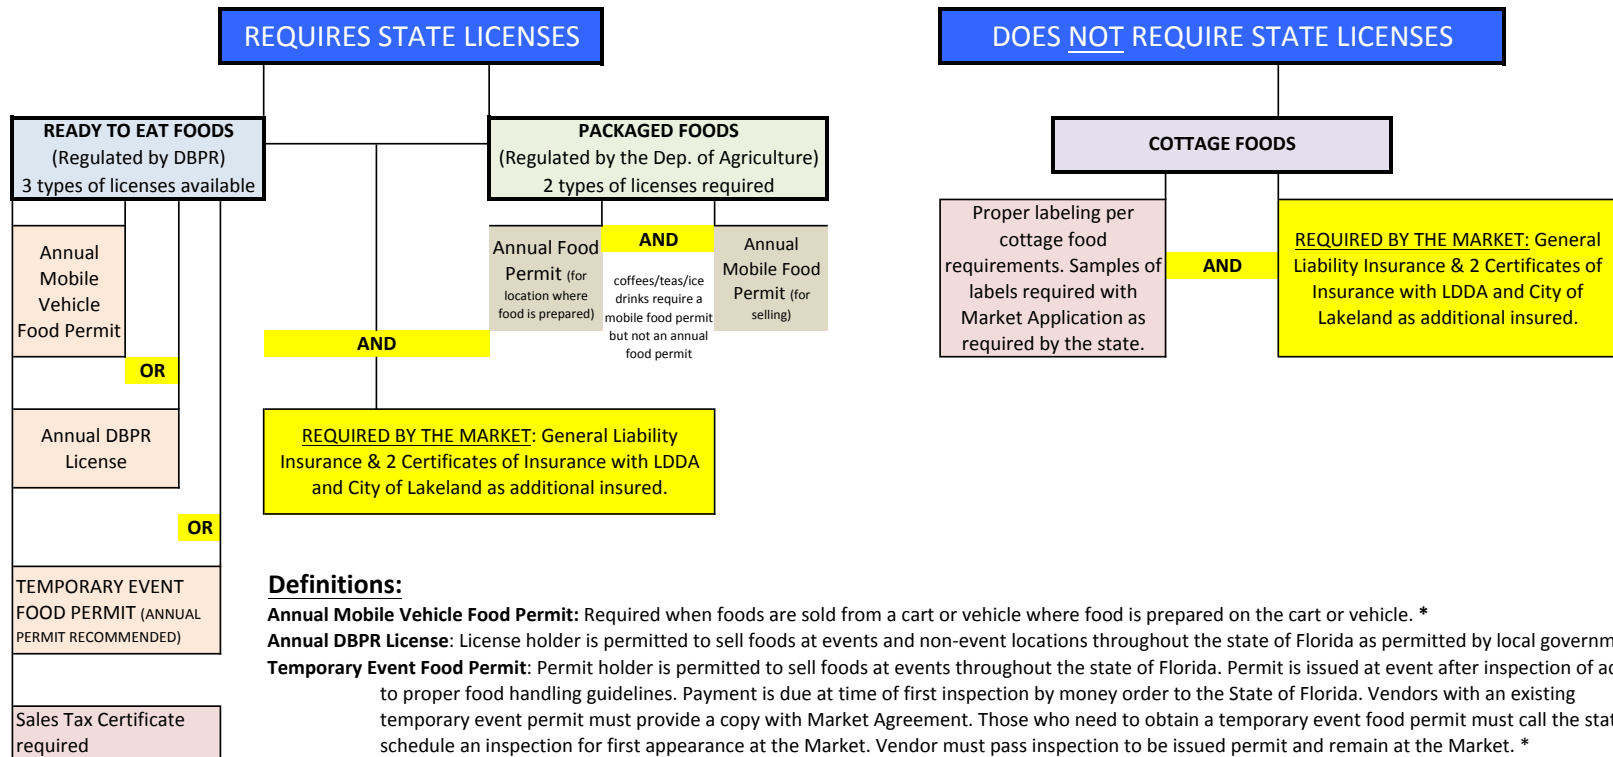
REQUIRES STATE LICENSES

DOES NOT REQUIRE STATE LICENSES

READY TO EAT FOODS
(Regulated by DBPR)
3 types of licenses available

PACKAGED FOODS
(Regulated by the Dep. of Agriculture)
2 types of licenses required

COTTAGE FOODS

Annual Mobile Vehicle Food Permit

OR

Annual DBPR License

OR

TEMPORARY EVENT FOOD PERMIT (ANNUAL PERMIT RECOMMENDED)

Sales Tax Certificate required

Annual Food Permit (for location where food is prepared)

AND

coffees/teas/ice drinks require a mobile food permit but not an annual food permit

Annual Mobile Food Permit (for selling)

AND

REQUIRED BY THE MARKET: General Liability Insurance & 2 Certificates of Insurance with LDDA and City of Lakeland as additional insured.

Proper labeling per cottage food requirements. Samples of labels required with Market Application as required by the state.

AND

REQUIRED BY THE MARKET: General Liability Insurance & 2 Certificates of Insurance with LDDA and City of Lakeland as additional insured.

Definitions:
Annual Mobile Vehicle Food Permit: Required when foods are sold from a cart or vehicle where food is prepared on the cart or vehicle. *
Annual DBPR License: License holder is permitted to sell foods at events and non-event locations throughout the state of Florida as permitted by local governm
Temporary Event Food Permit: Permit holder is permitted to sell foods at events throughout the state of Florida. Permit is issued at event after inspection of ad
to proper food handling guidelines. Payment is due at time of first inspection by money order to the State of Florida. Vendors with an existing temporary event permit must provide a copy with Market Agreement. Those who need to obtain a temporary event food permit must call the stat schedule an inspection for first appearance at the Market. Vendor must pass inspection to be issued permit and remain at the Market. *